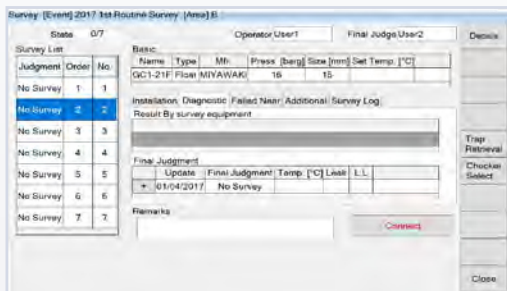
Survey [Event] 2017 1st Routine Survey [Area] B

State 0/7

Operator User1

Final Judge User2

Details

Survey List

| Judgment | Order | No. |
|---|---|---|
| No Survey | 1 | 1 |
| No Survey | 2 | 2 |
| No Survey | 3 | 3 |
| No Survey | 4 | 4 |
| No Survey | 5 | 5 |
| No Survey | 6 | 6 |
| No Survey | 7 | 7 |

Basic

| Name | Type | Mfr. | Press [barg] | Size [mm] | Set Temp. [°C] |
|---|---|---|---|---|---|
| GC1-21F | Float | MIYAWAKI | 16 | 15 | |

Installation Diagnostic Failed Near Additional Survey Log

Result By survey equipment

Final Judgment

| | Update | Final Judgment | Temp. [°C] | Leak | L.L. |
|---|---|---|---|---|---|
| + | 01/04/2017 | No Survey | | | |

Remarks

Connect

Trap Retrieval

Checker Select

Close